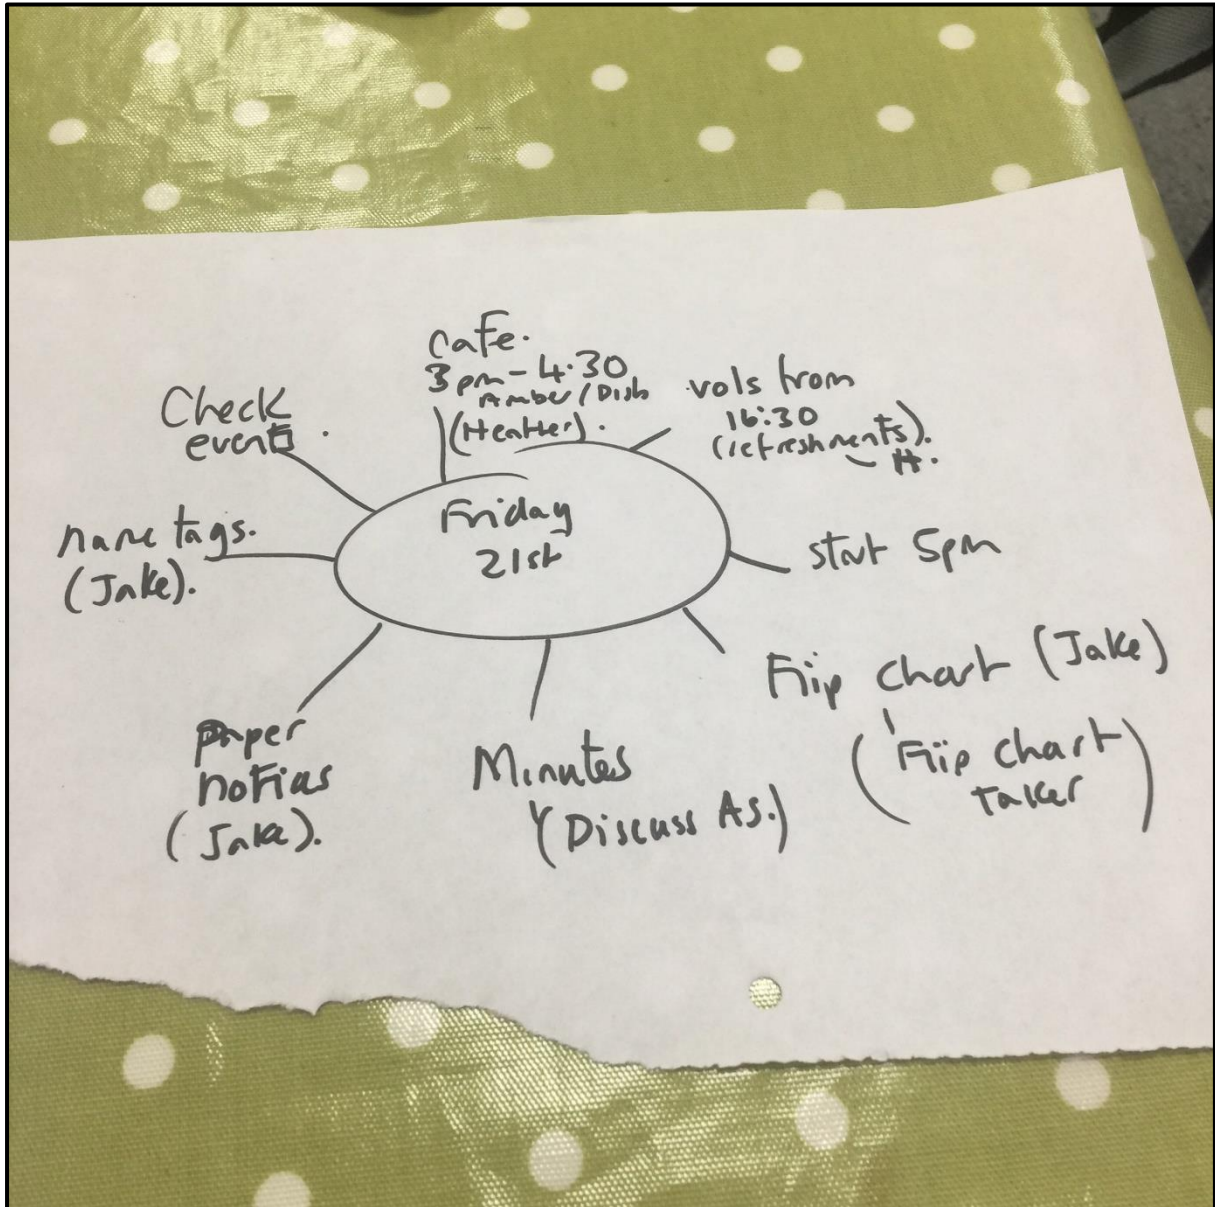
Friday 21st

Check event.

cafe. 3pm - 4:30 Amber / Dish (Heather).

vols from 16:30 (refreshments). H.

start 5pm

Flip chart (Jake) (Flip chart taker)

Minutes (Discuss As.)

paper notices (Jake).

name tags. (Jake).